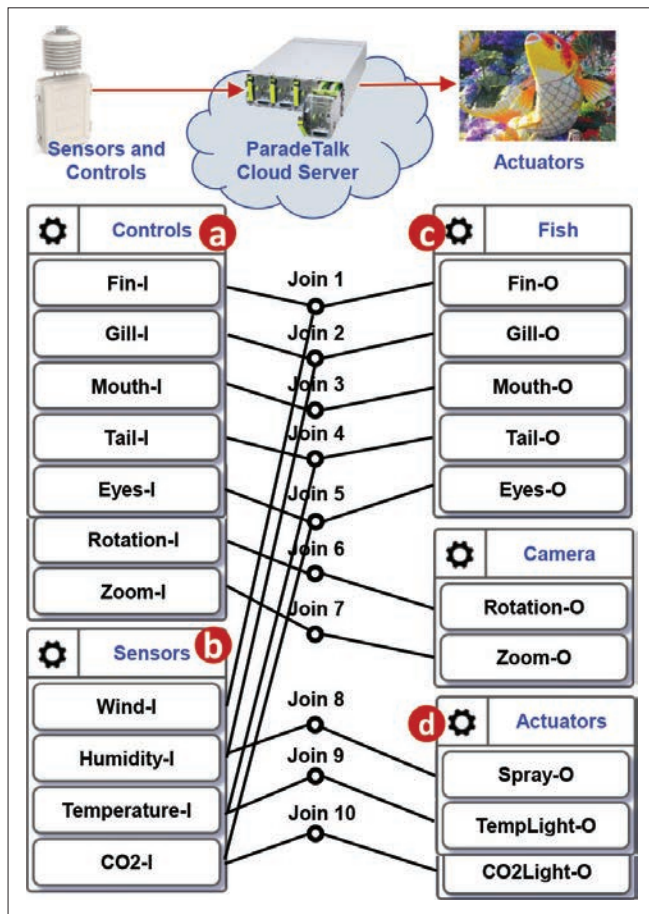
Sensors and Controls

ParadeTalk Cloud Server

Actuators

Controls a

Fin-I

Gill-I

Mouth-I

Tail-I

Eyes-I

Rotation-I

Zoom-I

Sensors b

Wind-I

Humidity-I

Temperature-I

CO2-I

Join 1

Join 2

Join 3

Join 4

Join 5

Join 6

Join 7

Join 8

Join 9

Join 10

c Fish

Fin-O

Gill-O

Mouth-O

Tail-O

Eyes-O

Camera

Rotation-O

Zoom-O

d Actuators

Spray-O

TempLight-O

CO2Light-O